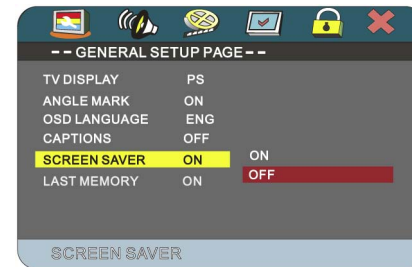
-- GENERAL SETUP PAGE --

| | | |
|---|---|---|
| TV DISPLAY | PS | |
| ANGLE MARK | ON | |
| OSD LANGUAGE | ENG | |
| CAPTIONS | OFF | |
| SCREEN SAVER | ON | ON |
| LAST MEMORY | ON | OFF |

SCREEN SAVER